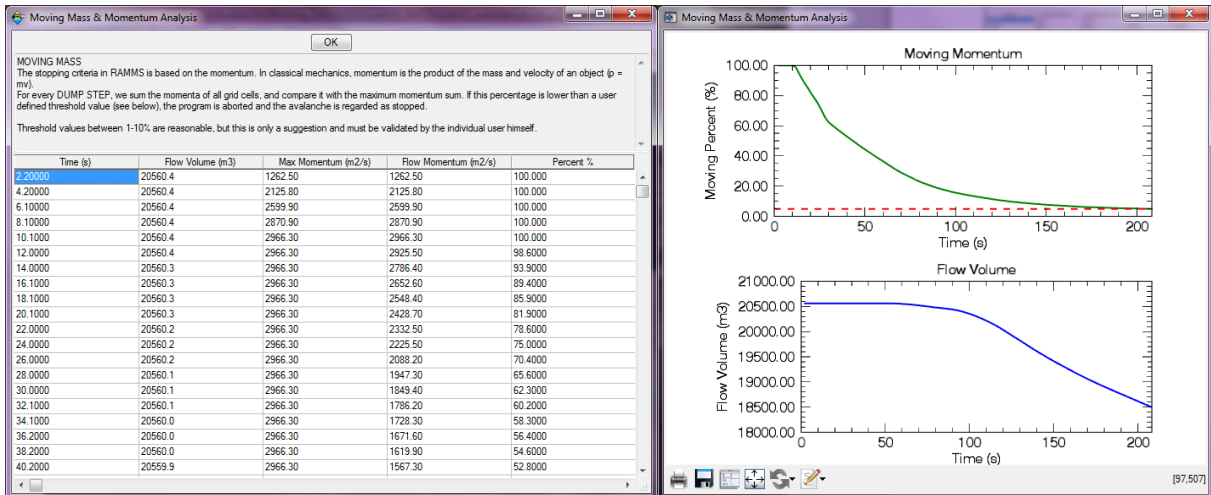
Moving Mass & Momentum Analysis

OK

MOVING MASS
The stopping criteria in RAMMS is based on the momentum. In classical mechanics, momentum is the product of the mass and velocity of an object (p = mv).
For every DUMP STEP, we sum the momenta of all grid cells, and compare it with the maximum momentum sum. If this percentage is lower than a user defined threshold value (see below), the program is aborted and the avalanche is regarded as stopped.

Threshold values between 1-10% are reasonable, but this is only a suggestion and must be validated by the individual user himself.

| Time (s) | Flow Volume (m3) | Max Momentum (m2/s) | Flow Momentum (m2/s) | Percent % |
|---|---|---|---|---|
| 2.20000 | 20560.4 | 1262.50 | 1262.50 | 100.000 |
| 4.20000 | 20560.4 | 2125.80 | 2125.80 | 100.000 |
| 6.10000 | 20560.4 | 2599.90 | 2599.90 | 100.000 |
| 8.10000 | 20560.4 | 2870.90 | 2870.90 | 100.000 |
| 10.1000 | 20560.4 | 2966.30 | 2966.30 | 100.000 |
| 12.0000 | 20560.4 | 2966.30 | 2925.50 | 98.6000 |
| 14.0000 | 20560.3 | 2966.30 | 2786.40 | 93.9000 |
| 16.1000 | 20560.3 | 2966.30 | 2652.60 | 89.4000 |
| 18.1000 | 20560.3 | 2966.30 | 2548.40 | 85.9000 |
| 20.1000 | 20560.3 | 2966.30 | 2428.70 | 81.9000 |
| 22.0000 | 20560.2 | 2966.30 | 2332.50 | 78.6000 |
| 24.0000 | 20560.2 | 2966.30 | 2225.50 | 75.0000 |
| 26.0000 | 20560.2 | 2966.30 | 2088.20 | 70.4000 |
| 28.0000 | 20560.1 | 2966.30 | 1947.30 | 65.6000 |
| 30.0000 | 20560.1 | 2966.30 | 1849.40 | 62.3000 |
| 32.1000 | 20560.1 | 2966.30 | 1786.20 | 60.2000 |
| 34.1000 | 20560.0 | 2966.30 | 1728.30 | 58.3000 |
| 36.2000 | 20560.0 | 2966.30 | 1671.60 | 56.4000 |
| 38.2000 | 20560.0 | 2966.30 | 1619.90 | 54.6000 |
| 40.2000 | 20559.9 | 2966.30 | 1567.30 | 52.8000 |

Moving Mass & Momentum Analysis

Moving Momentum
100.00
80.00
60.00
40.00
20.00
0.00
Moving Percent (%)
0 50 100 150 200
Time (s)

Flow Volume
21000.00
20500.00
20000.00
19500.00
19000.00
18500.00
18000.00
Flow Volume (m3)
0 50 100 150 200
Time (s)

[97,507]